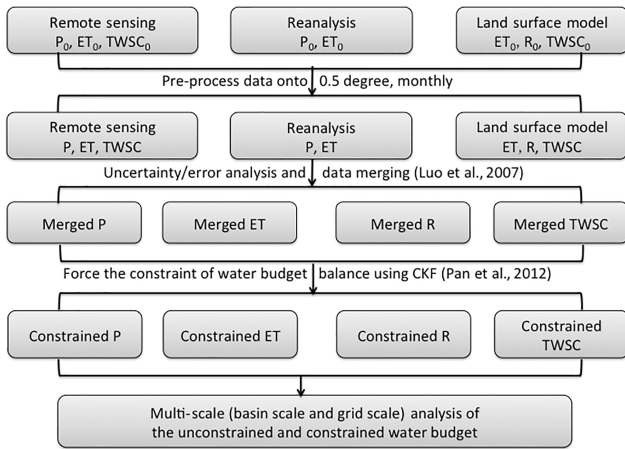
Remote sensing
$P_0$, $ET_0$, $TWSC_0$

Reanalysis
$P_0$, $ET_0$

Land surface model
$ET_0$, $R_0$, $TWSC_0$

Pre-process data onto 0.5 degree, monthly

Remote sensing
P, ET, TWSC

Reanalysis
P, ET

Land surface model
ET, R, TWSC

Uncertainty/error analysis and data merging (Luo et al., 2007)

Merged P

Merged ET

Merged R

Merged TWSC

Force the constraint of water budget balance using CKF (Pan et al., 2012)

Constrained P

Constrained ET

Constrained R

Constrained TWSC

Multi-scale (basin scale and grid scale) analysis of the unconstrained and constrained water budget